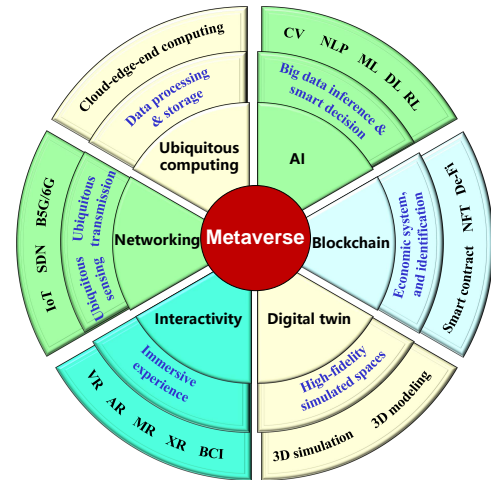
Metaverse

Ubiquitous computing
Data processing & storage
Cloud-edge-end computing

AI
Big data inference & smart decision
CV NLP ML DL RL

Blockchain
Economic system, and identification
Smart contract NFT De-Fi

Digital twin
High-fidelity simulated spaces
3D simulation 3D modeling

Interactivity
Immersive experience
VR AR MR XR BCI

Networking
Ubiquitous transmission
Ubiquitous sensing
IoT SDN B5G/6G